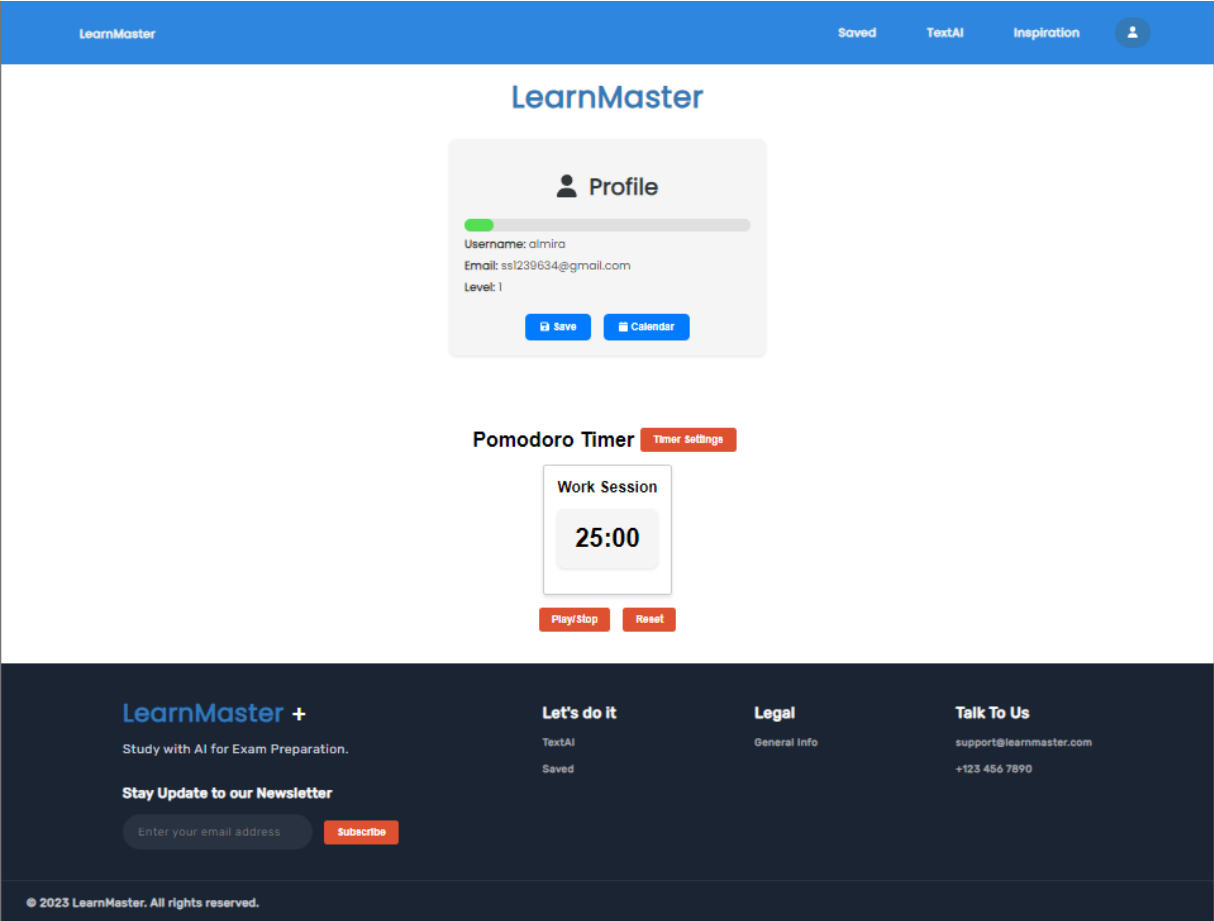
LearnMaster

Saved TextAI Inspiration

LearnMaster

Profile

Username: almira

Email: ss1239634@gmail.com

Level: 1

Save Calendar

Pomodoro Timer Timer Settings

Work Session

25:00

Play/Stop Reset

LearnMaster +

Study with AI for Exam Preparation.

Stay Update to our Newsletter

Enter your email address Subscribe

Let's do it

TextAI

Saved

Legal

General Info

Talk To Us

support@learnmaster.com

+123 456 7890

© 2023 LearnMaster. All rights reserved.